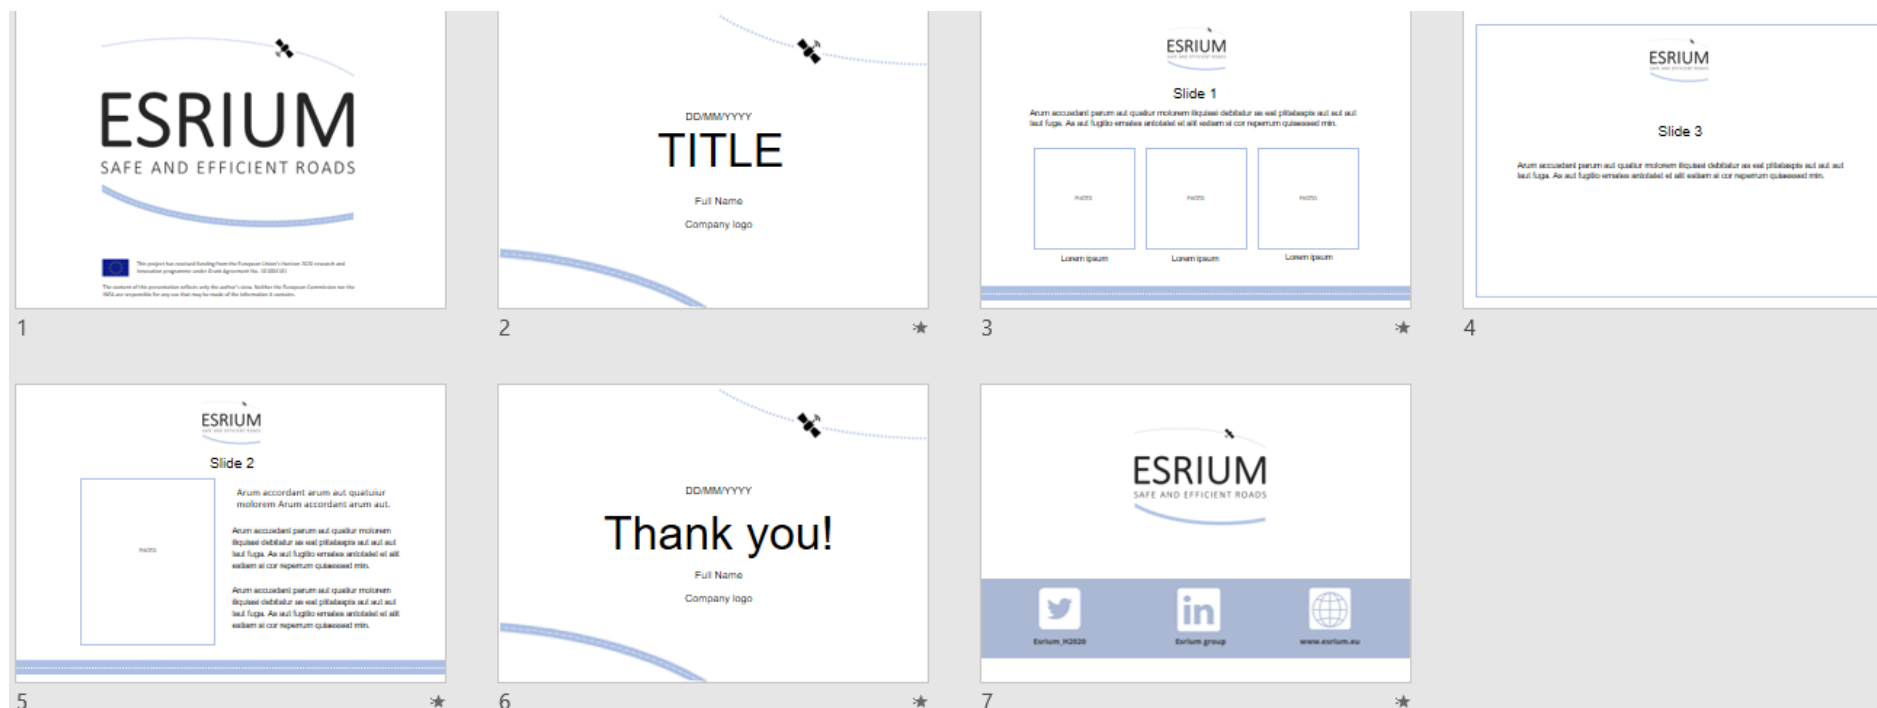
ESRIUM
SAFE AND EFFICIENT ROADS

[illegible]

1

DD/MM/YYYY
TITLE
Full Name
Company logo

2

ESRIUM
Slide 1
Arum accusdant parum aut quatiur molorem iliquisei debitatur as eat pilitabeaptis aut aut aut laut fuga. As aut fugitio ernatas antotatel et alit eatiam si cor reperrum quiasessed min.

PHOTO
Lorem ipsum
PHOTO
Lorem ipsum
PHOTO
Lorem ipsum

3

ESRIUM
Slide 3
Arum accusdant parum aut quatiur molorem iliquisei debitatur as eat pilitabeaptis aut aut aut laut fuga. As aut fugitio ernatas antotatel et alit eatiam si cor reperrum quiasessed min.

4

ESRIUM
Slide 2
PHOTO
Arum accordant arum aut quatuiur molorem Arum accordant arum aut.

Arum accusdant parum aut quatiur molorem iliquisei debitatur as eat pilitabeaptis aut aut aut laut fuga. As aut fugitio ernatas antotatel et alit eatiam si cor reperrum quiasessed min.

Arum accusdant parum aut quatiur molorem iliquisei debitatur as eat pilitabeaptis aut aut aut laut fuga. As aut fugitio ernatas antotatel et alit eatiam si cor reperrum quiasessed min.

5

DD/MM/YYYY
Thank you!
Full Name
Company logo

6

ESRIUM
SAFE AND EFFICIENT ROADS
Esrium_H2020
Esrium group
www.esrium.eu

7